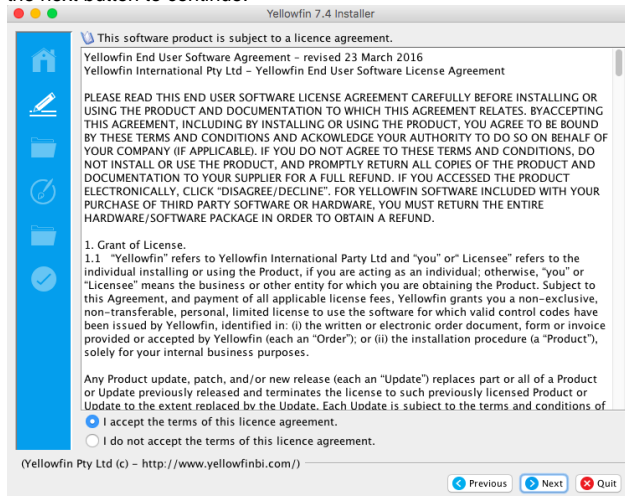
the next button to continue.

Yellowfin 7.4 Installer

This software product is subject to a licence agreement.

Yellowfin End User Software Agreement - revised 23 March 2016
Yellowfin International Pty Ltd - Yellowfin End User Software License Agreement

PLEASE READ THIS END USER SOFTWARE LICENSE AGREEMENT CAREFULLY BEFORE INSTALLING OR USING THE PRODUCT AND DOCUMENTATION TO WHICH THIS AGREEMENT RELATES. BYACCEPTING THIS AGREEMENT, INCLUDING BY INSTALLING OR USING THE PRODUCT, YOU AGREE TO BE BOUND BY THESE TERMS AND CONDITIONS AND ACKOWLEDGE YOUR AUTHORITY TO DO SO ON BEHALF OF YOUR COMPANY (IF APPLICABLE). IF YOU DO NOT AGREE TO THESE TERMS AND CONDITIONS, DO NOT INSTALL OR USE THE PRODUCT, AND PROMPTLY RETURN ALL COPIES OF THE PRODUCT AND DOCUMENTATION TO YOUR SUPPLIER FOR A FULL REFUND. IF YOU ACCESSED THE PRODUCT ELECTRONICALLY, CLICK "DISAGREE/DECLINE". FOR YELLOWFIN SOFTWARE INCLUDED WITH YOUR PURCHASE OF THIRD PARTY SOFTWARE OR HARDWARE, YOU MUST RETURN THE ENTIRE HARDWARE/SOFTWARE PACKAGE IN ORDER TO OBTAIN A REFUND.

1. Grant of License.
1.1 "Yellowfin" refers to Yellowfin International Party Ltd and "you" or" Licensee" refers to the individual installing or using the Product, if you are acting as an individual; otherwise, "you" or "Licensee" means the business or other entity for which you are obtaining the Product. Subject to this Agreement, and payment of all applicable license fees, Yellowfin grants you a non-exclusive, non-transferable, personal, limited license to use the software for which valid control codes have been issued by Yellowfin, identified in: (i) the written or electronic order document, form or invoice provided or accepted by Yellowfin (each an "Order"); or (ii) the installation procedure (a "Product"), solely for your internal business purposes.

Any Product update, patch, and/or new release (each an "Update") replaces part or all of a Product or Update previously released and terminates the license to such previously licensed Product or Update to the extent replaced by the Update. Each Update is subject to the terms and conditions of

I accept the terms of this licence agreement.
I do not accept the terms of this licence agreement.

(Yellowfin Pty Ltd (c) - http://www.yellowfinbi.com/)

Previous Next Quit